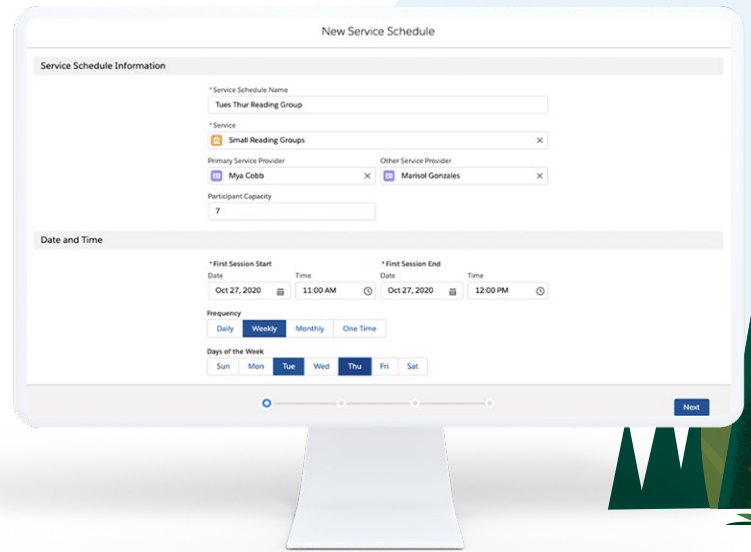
New Service Schedule

Service Schedule Information

*Service Schedule Name
Tues Thur Reading Group

*Service
Small Reading Groups

Primary Service Provider
Mya Cobb

Other Service Provider
Marisol Gonzales

Participant Capacity
7

Date and Time

*First Session Start
Date
Oct 27, 2020
Time
11:00 AM

*First Session End
Date
Oct 27, 2020
Time
12:00 PM

Frequency
Daily Weekly Monthly One Time

Days of the Week
Sun Mon Tue Wed Thu Fri Sat

Next